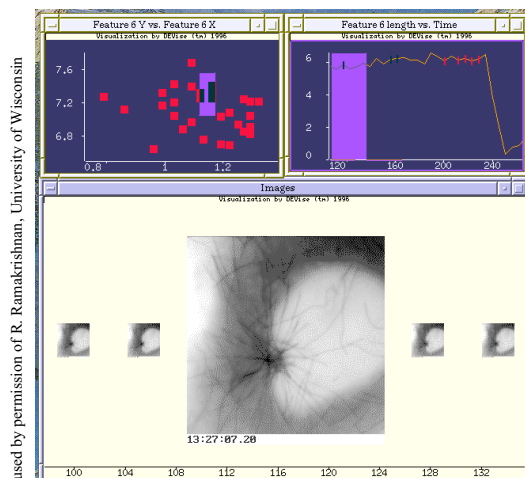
used by permission of R. Ramakrishnan, University of Wisconsin

Feature 6 Y vs. Feature 6 X
Visualization by DEVise (tm) 1996
7.6
7.2
6.8
0.8
1
1.2

Feature 6 length vs. Time
Visualization by DEVise (tm) 1996
6
4
2
0
120
160
200
240

Images
Visualization by DEVise (tm) 1996
13:27:07.20
100
104
108
112
116
120
124
128
132